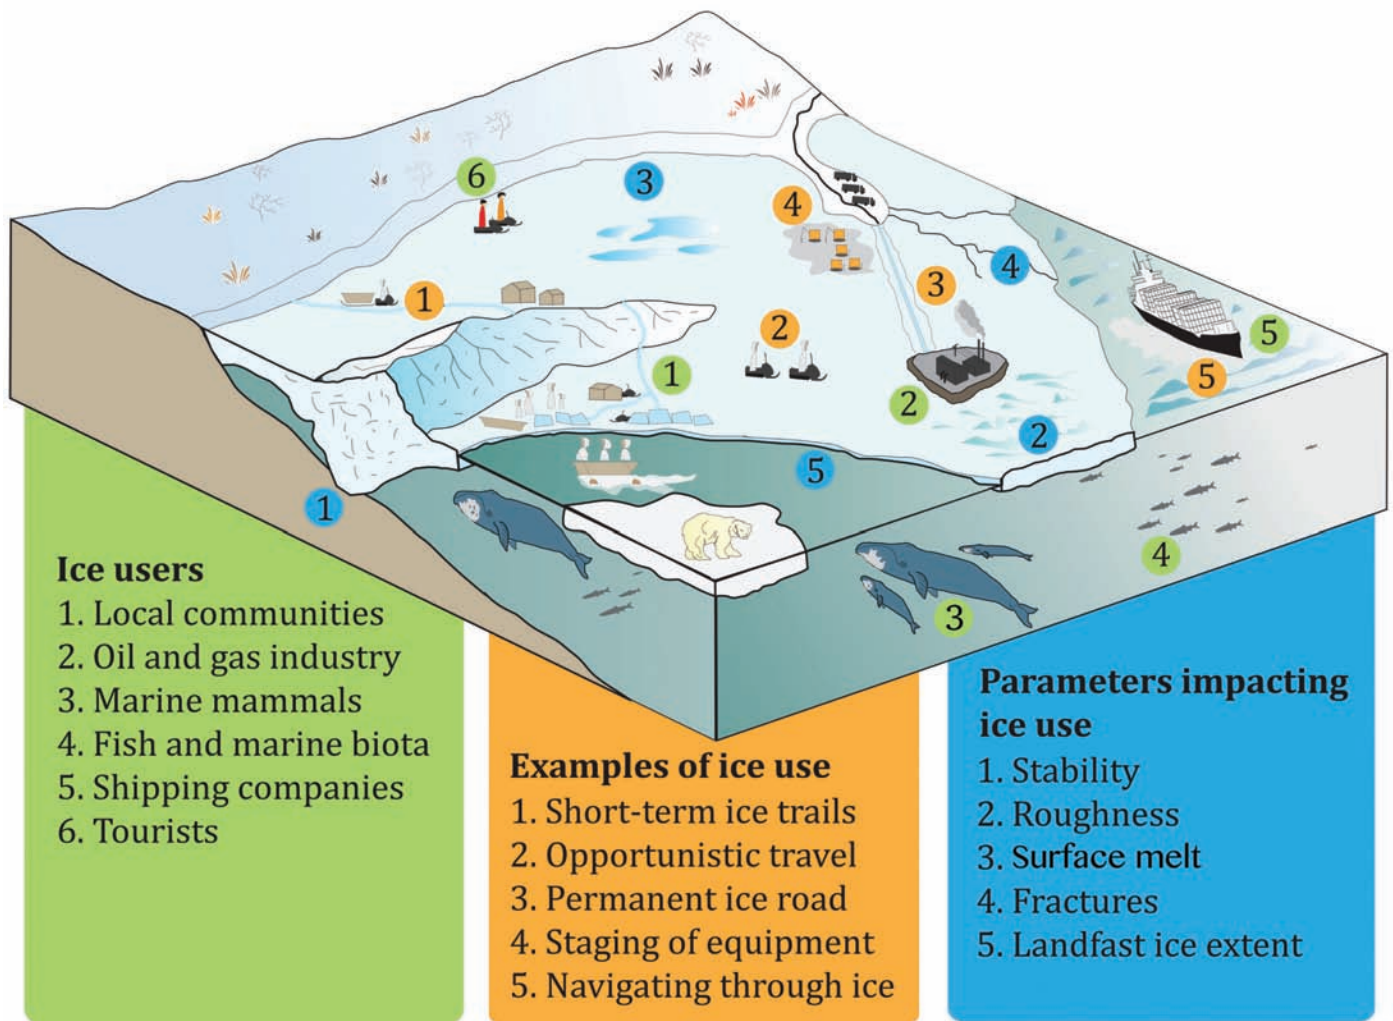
6
3
4
1
3
4
2
5
1
5
2
2
5
1
4
3

Ice users
1. Local communities
2. Oil and gas industry
3. Marine mammals
4. Fish and marine biota
5. Shipping companies
6. Tourists

Examples of ice use
1. Short-term ice trails
2. Opportunistic travel
3. Permanent ice road
4. Staging of equipment
5. Navigating through ice

Parameters impacting ice use
1. Stability
2. Roughness
3. Surface melt
4. Fractures
5. Landfast ice extent